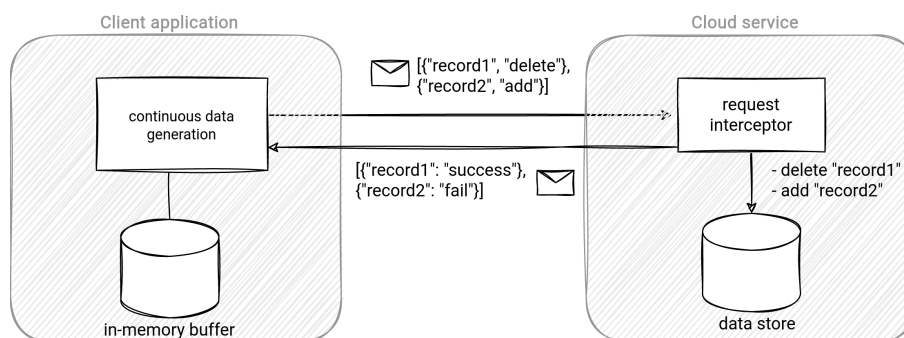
Client application

Cloud service

continuous data generation

[{"record1", "delete"}, {"record2", "add"}]

request interceptor

[{"record1": "success"}, {"record2": "fail"}]

- delete "record1"
- add "record2"

in-memory buffer

data store